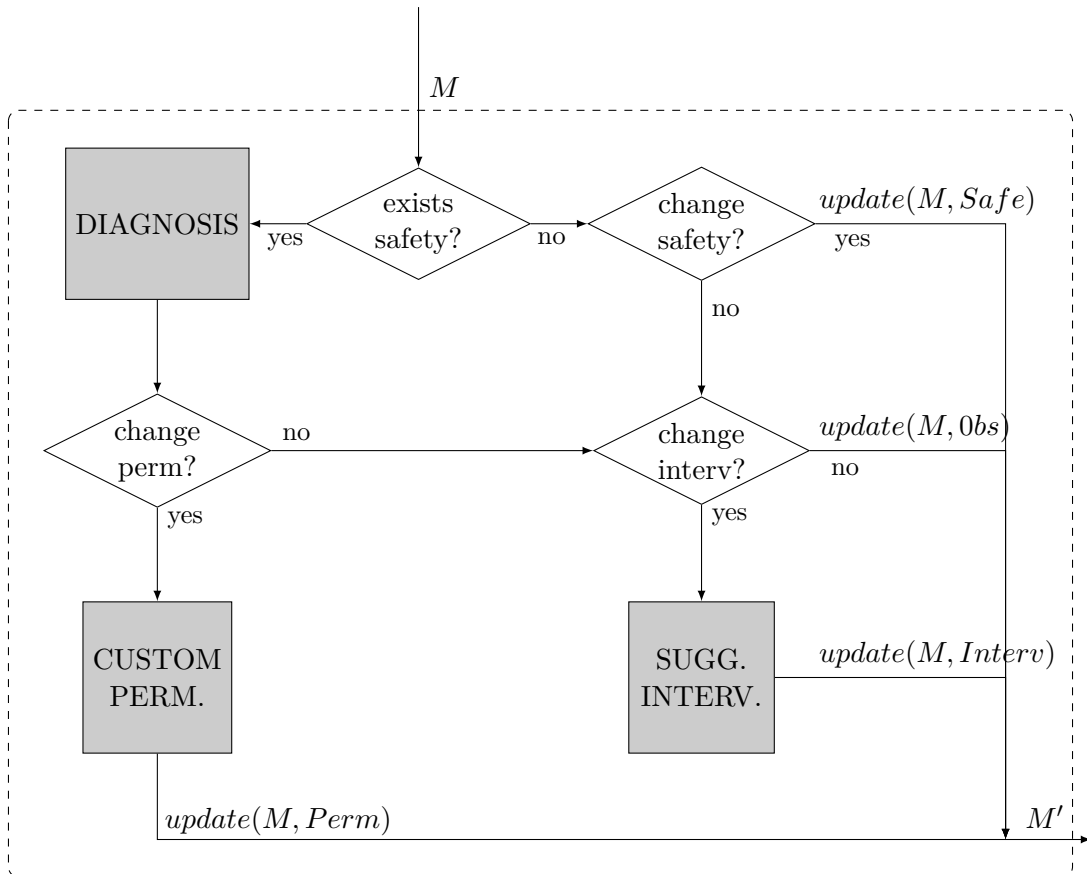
$M$

DIAGNOSIS

yes

exists safety?

no

change safety?

$update(M, Safe)$

yes

no

change perm?

no

change interv?

$update(M, 0bs)$

no

yes

yes

CUSTOM PERM.

SUGG. INTERV.

$update(M, Interv)$

$update(M, Perm)$

$M'$